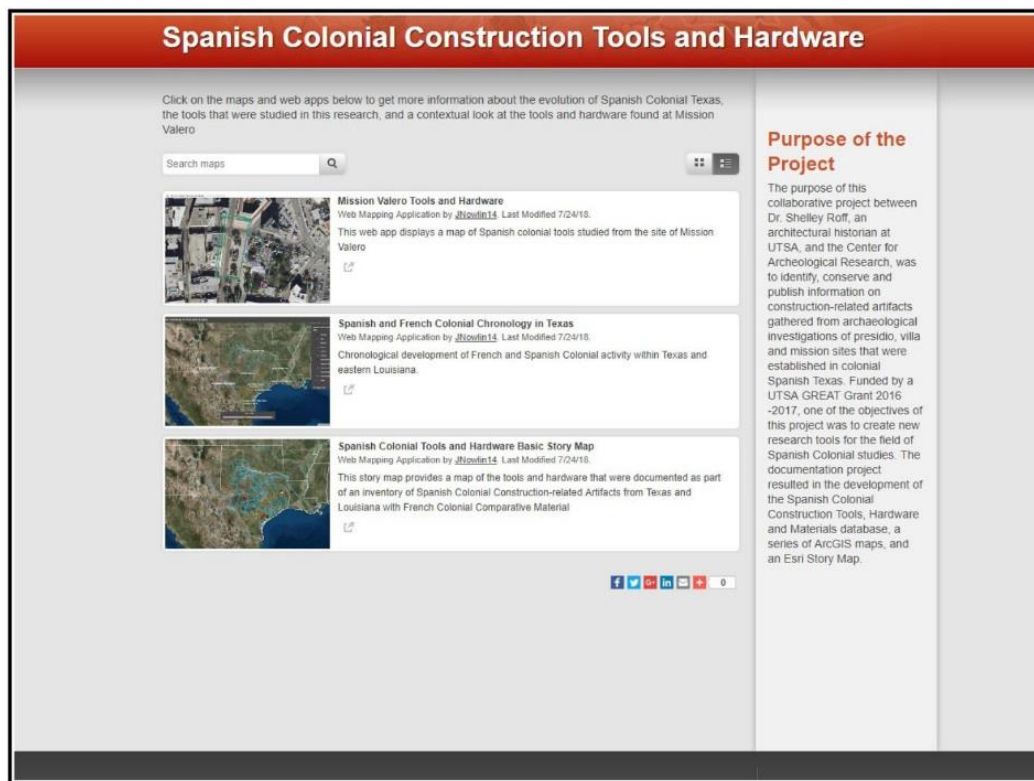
Spanish Colonial Construction Tools and Hardware

Click on the maps and web apps below to get more information about the evolution of Spanish Colonial Texas, the tools that were studied in this research, and a contextual look at the tools and hardware found at Mission Valero

Search maps

Mission Valero Tools and Hardware
Web Mapping Application by JNowlin14. Last Modified 7/24/18.
This web app displays a map of Spanish colonial tools studied from the site of Mission Valero

Spanish and French Colonial Chronology in Texas
Web Mapping Application by JNowlin14. Last Modified 7/24/18.
Chronological development of French and Spanish Colonial activity within Texas and eastern Louisiana.

Spanish Colonial Tools and Hardware Basic Story Map
Web Mapping Application by JNowlin14. Last Modified 7/24/18.
This story map provides a map of the tools and hardware that were documented as part of an inventory of Spanish Colonial Construction-related Artifacts from Texas and Louisiana with French Colonial Comparative Material

0

Purpose of the Project

The purpose of this collaborative project between Dr. Shelley Roff, an architectural historian at UTSA, and the Center for Archeological Research, was to identify, conserve and publish information on construction-related artifacts gathered from archaeological investigations of presidio, villa and mission sites that were established in colonial Spanish Texas. Funded by a UTSA GREAT Grant 2016 -2017, one of the objectives of this project was to create new research tools for the field of Spanish Colonial studies. The documentation project resulted in the development of the Spanish Colonial Construction Tools, Hardware and Materials database, a series of ArcGIS maps, and an Esri Story Map.